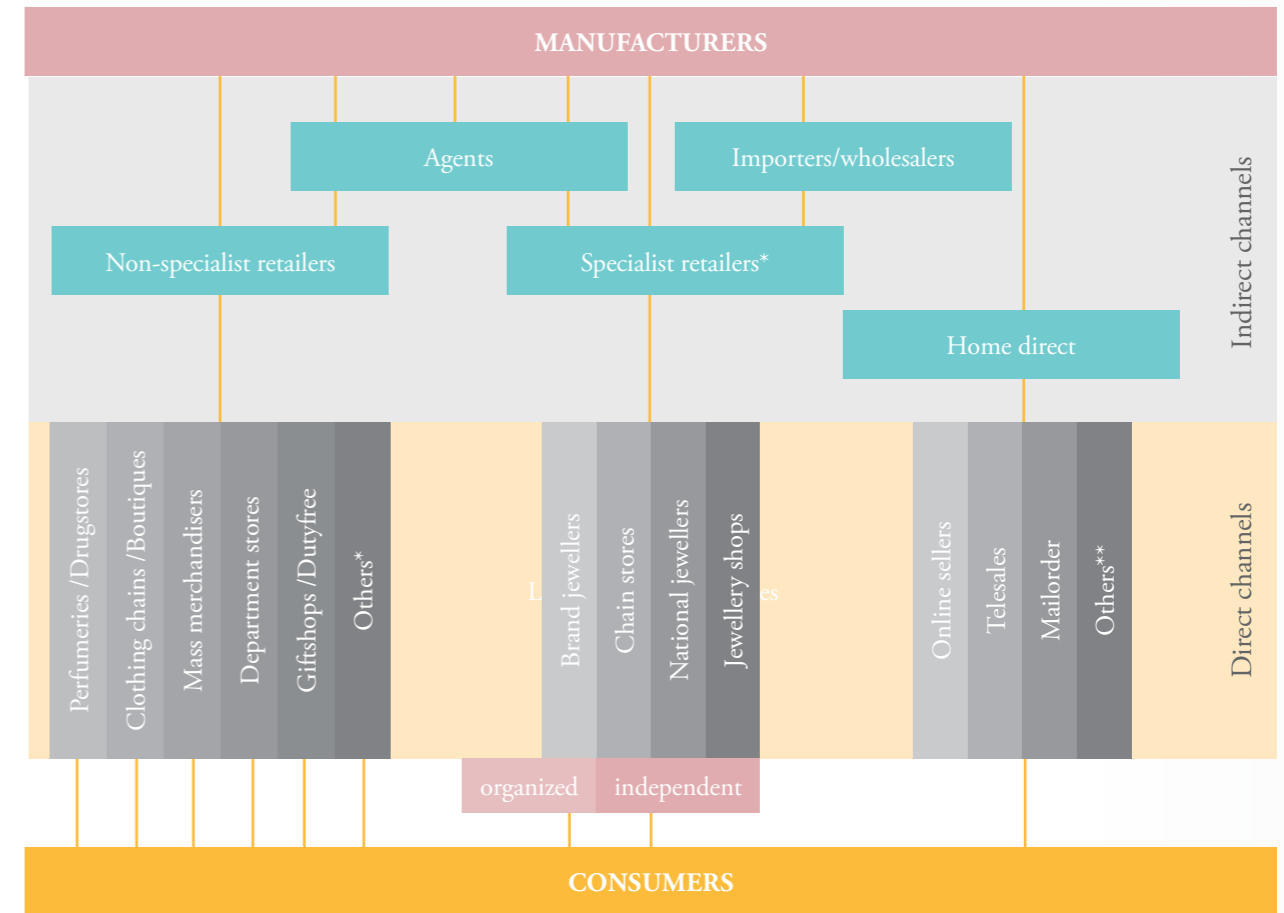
MANUFACTURERS

Agents

Importers/wholesalers

Non-specialist retailers

Specialist retailers*

Home direct

Indirect channels

Perfumeries /Drugstores

Clothing chains /Boutiques

Mass merchandisers

Department stores

Giftshops /Dutyfree

Others*

Brand jewellers

Chain stores

National jewellers

Jewellery shops

Online sellers

Telesales

Mailorder

Others**

Direct channels

organized

independent

CONSUMERS